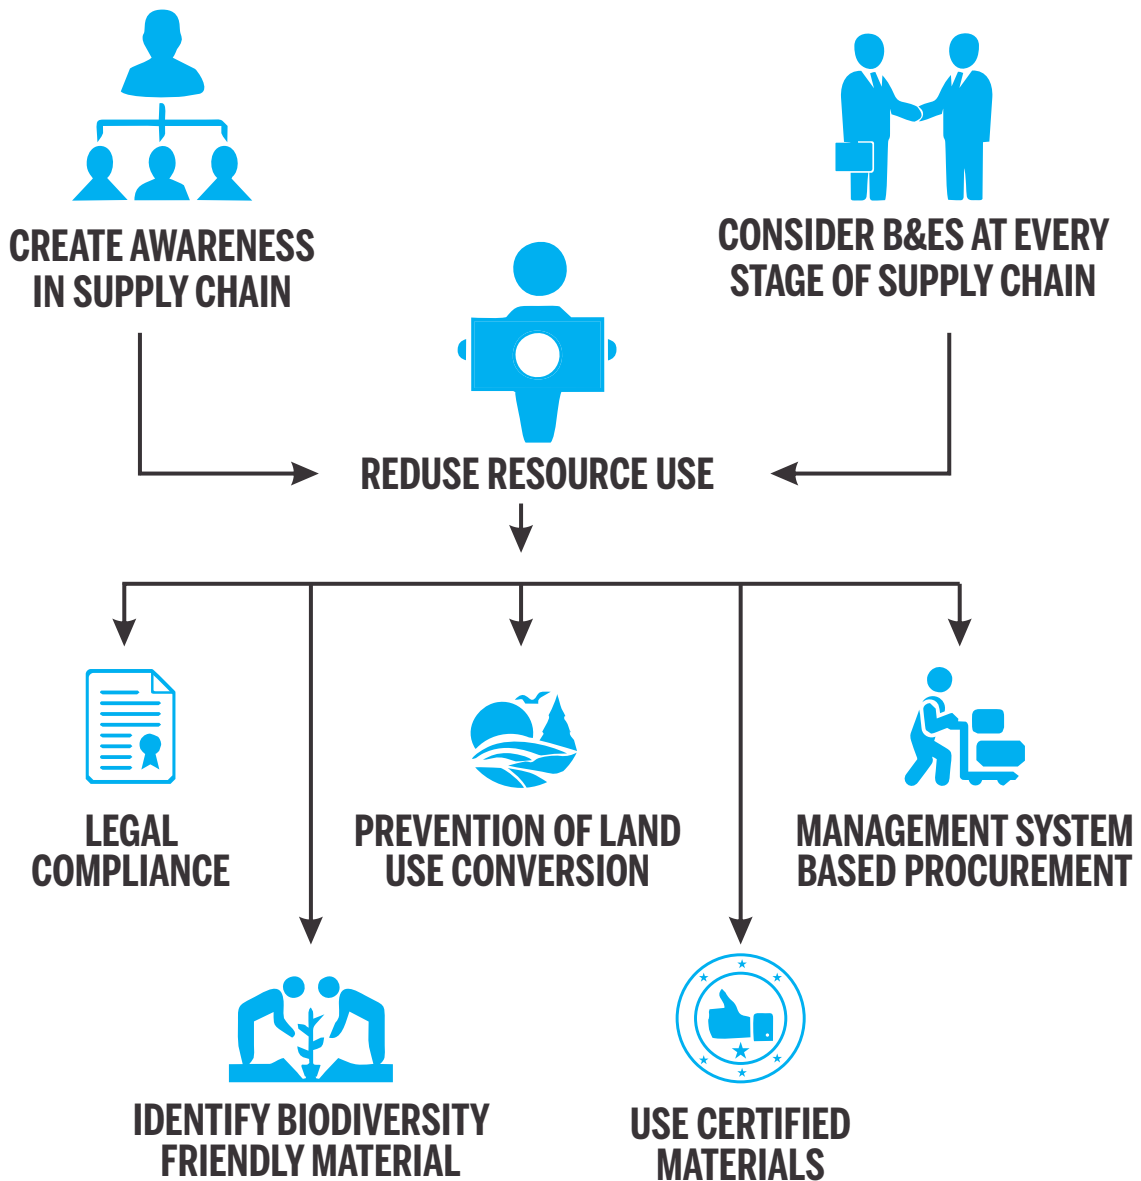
CREATE AWARENESS IN SUPPLY CHAIN

CONSIDER B&ES AT EVERY STAGE OF SUPPLY CHAIN

REDUSE RESOURCE USE

LEGAL COMPLIANCE

PREVENTION OF LAND USE CONVERSION

MANAGEMENT SYSTEM BASED PROCUREMENT

IDENTIFY BIODIVERSITY FRIENDLY MATERIAL

USE CERTIFIED MATERIALS